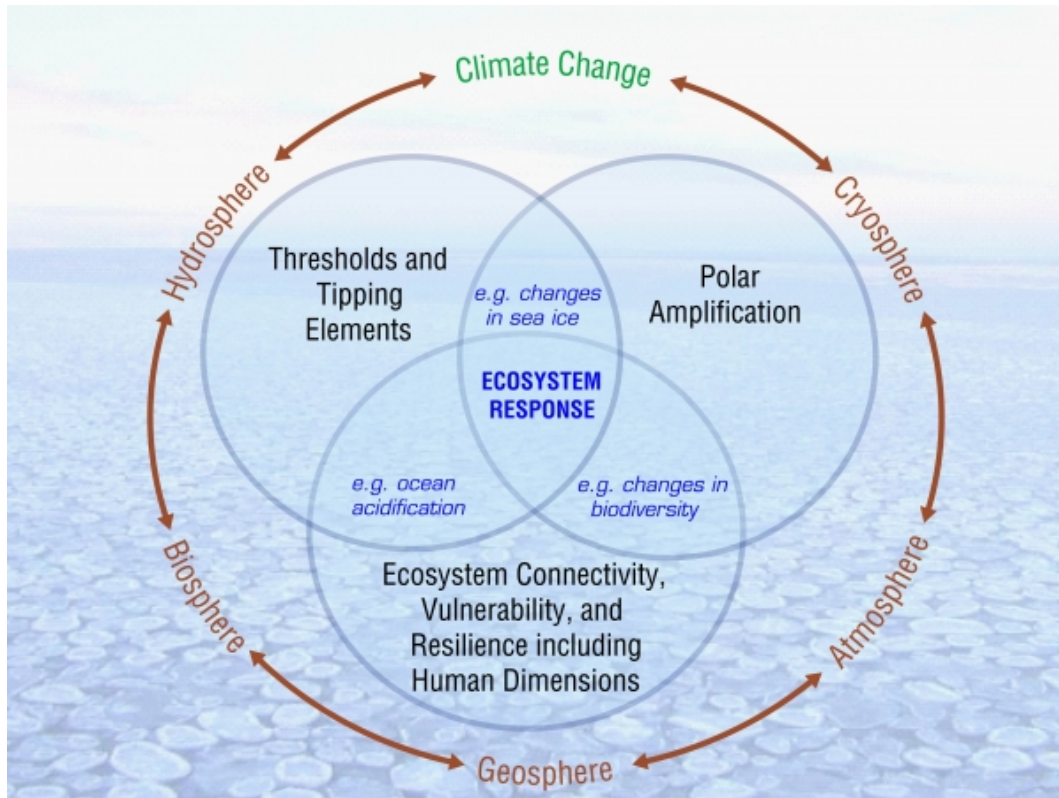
Climate Change

Hydrosphere

Cryosphere

Thresholds and Tipping Elements

e.g. changes in sea ice

Polar Amplification

ECOSYSTEM RESPONSE

e.g. ocean acidification

e.g. changes in biodiversity

Ecosystem Connectivity, Vulnerability, and Resilience including Human Dimensions

Biosphere

Atmosphere

Geosphere